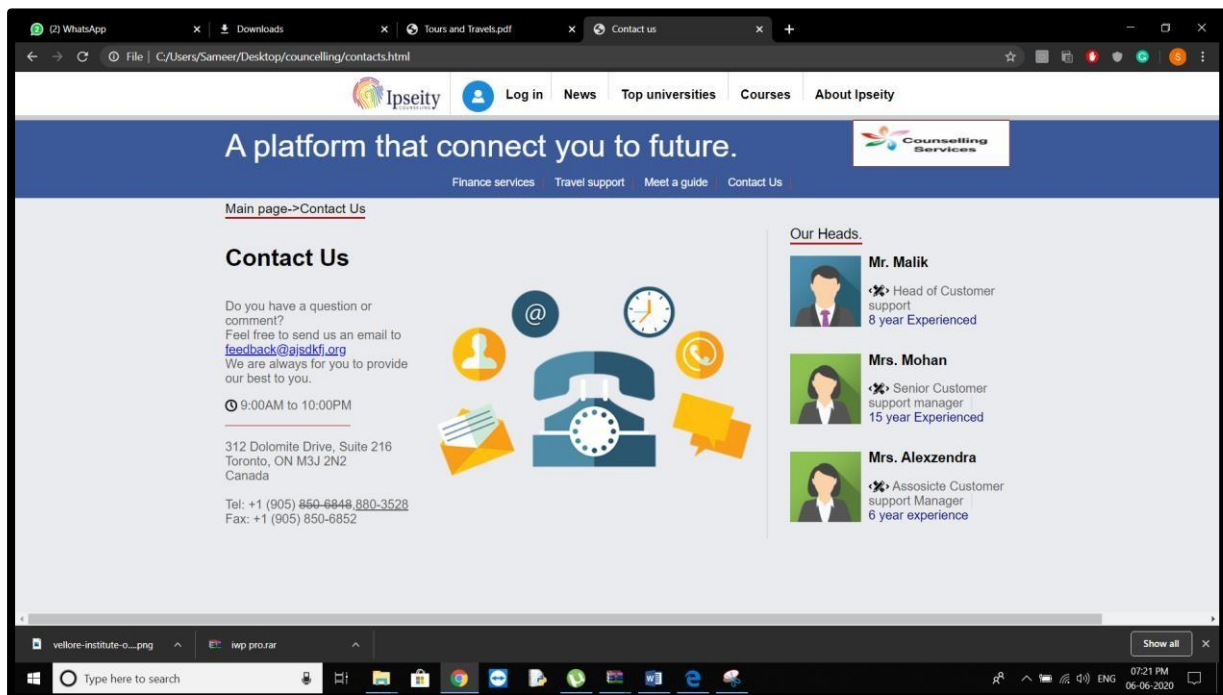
(2) WhatsApp ×
Downloads ×
Tours and Travels.pdf ×
Contact us ×
+

File | C:/Users/Sameer/Desktop/councelling/contacts.html

Ipseity
COUNSELING

Log in | News | Top universities | Courses | About Ipseity

A platform that connect you to future.

Counselling Services

Finance services | Travel support | Meet a guide | Contact Us

Main page->Contact Us

Contact Us

Do you have a question or comment?
Feel free to send us an email to feedback@ajsdkfj.org
We are always for you to provide our best to you.

9:00AM to 10:00PM

312 Dolomite Drive, Suite 216
Toronto, ON M3J 2N2
Canada

Tel: +1 (905) ~~850-6848~~ 880-3528
Fax: +1 (905) 850-6852

Our Heads.

Mr. Malik
Head of Customer support
8 year Experienced

Mrs. Mohan
Senior Customer support manager
15 year Experienced

Mrs. Alexzendra
Assosicte Customer support Manager
6 year experience

vellore-institute-o....png
iwp pro.rar
Show all ×

Type here to search
ENG
07:21 PM
06-06-2020